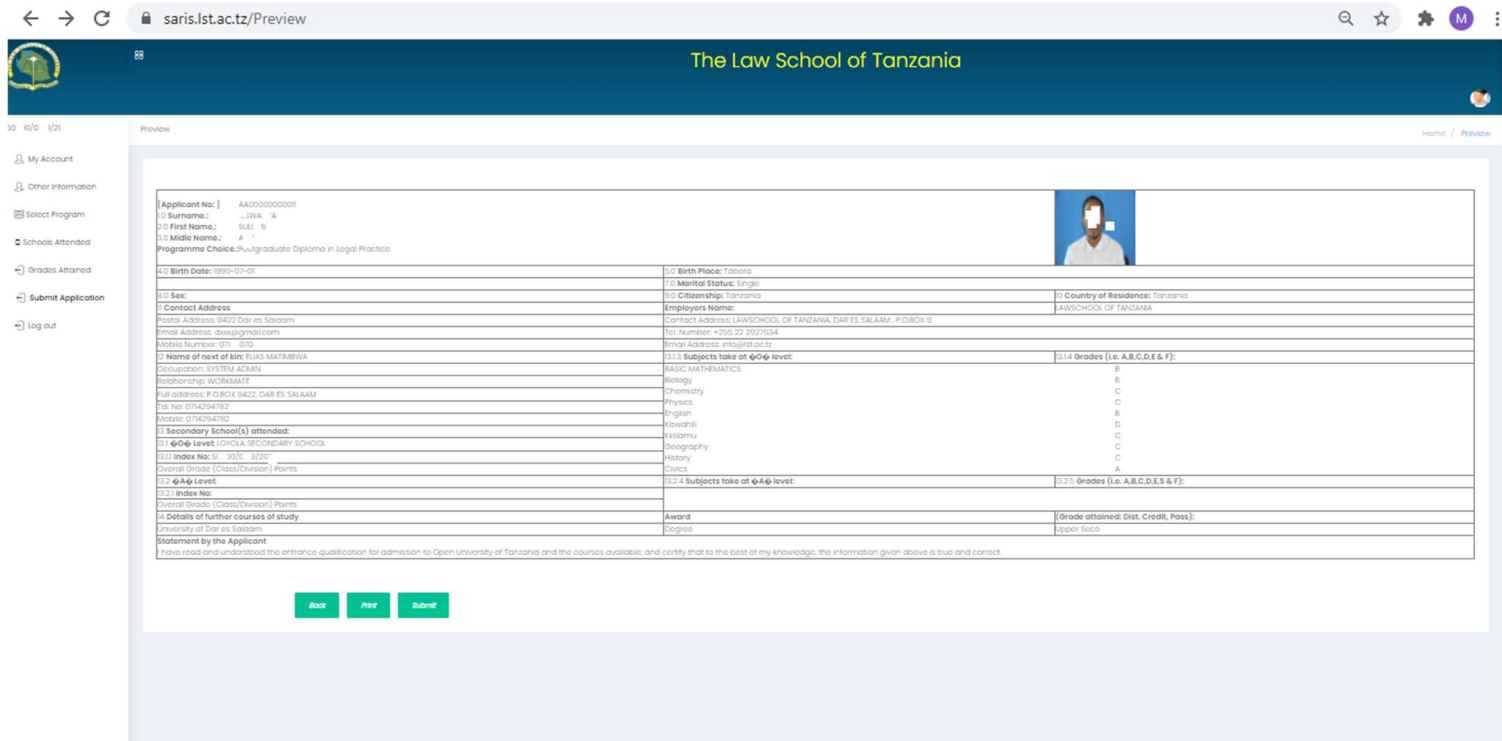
saris.lst.ac.tz/Preview

M

The Law School of Tanzania

S0 I0/0 I/2I

My Account
Other Information
Select Program
Schools Attended
Grades Attained
Submit Application
Log out

Preview

Home / Preview

[Applicant No: ] AA00000000011
1.0 Surname: ...JWA A
2.0 First Name: SULI N
3.0 Midle Name.: A
Programme Choice: Postgraduate Diploma in Legal Practice

| | | |
|---|---|---|
| 4.0 Birth Date: 1990-07-01 | 5.0 Birth Place: Tabora | |
| | 7.0 Marital Status: Single | |
| 8.0 Sex: | 9.0 Citizenship: Tanzania | 10 Country of Residence: Tanzania |
| 11 Contact Address | Employers Name: | LAWSCHOOL OF TANZANIA |
| Postal Address: 9422 Dar es Salaam | Contact Address: LAWSCHOOL OF TANZANIA, DAR ES SALAAM , P.O.BOX 9 | |
| Email Address: dxxx@gmail.com | Tel. Number: +255 22 2927634 | |
| Mobile Number: 071 070 | Email Address: info@lst.ac.tz | |
| 12 Name of next of kin: ELIAS MATIMBWA | 13.1.3 Subjects take at �O� level: | 13.1.4 Grades (i.e. A,B,C,D,E & F): |
| Occupation: SYSTEM ADMIN | BASIC MATHEMATICS | B |
| Relationship: WORKMATE | Biology | B |
| Full address: P.O.BOX 9422, DAR ES SALAAM | Chemistry | C |
| Tel. No: 0714294782 | Physics | C |
| Mobile: 0714294782 | English | B |
| 13 Secondary School(s) attended: | Kiswahili | D |
| 13.1 �O� Level: LOYOLA SECONDARY SCHOOL | Kislamu | C |
| 13.1.1 Index No: S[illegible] 20/0 3/20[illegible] | Geography | C |
| Overall Grade (Class/Division) Points | History | C |
| | Civics | A |
| 13.2 �A� Level: | 13.2.4 Subjects take at �A� level: | 13.2.5 Grades (i.e. A,B,C,D,E,S & F): |
| 13.2.1 Index No: | | |
| Overall Grade (Class/Division) Points | | |
| 14 Details of further courses of study | Award | (Grade attained: Dist. Credit, Pass): |
| University of Dar es Salaam | Degree | Upper Seco |

Statement by the Applicant
I have read and understood the entrance qualification for admission to Open University of Tanzania and the courses available, and certify that to the best of my knowledge, the information given above is true and correct.

Back Print Submit